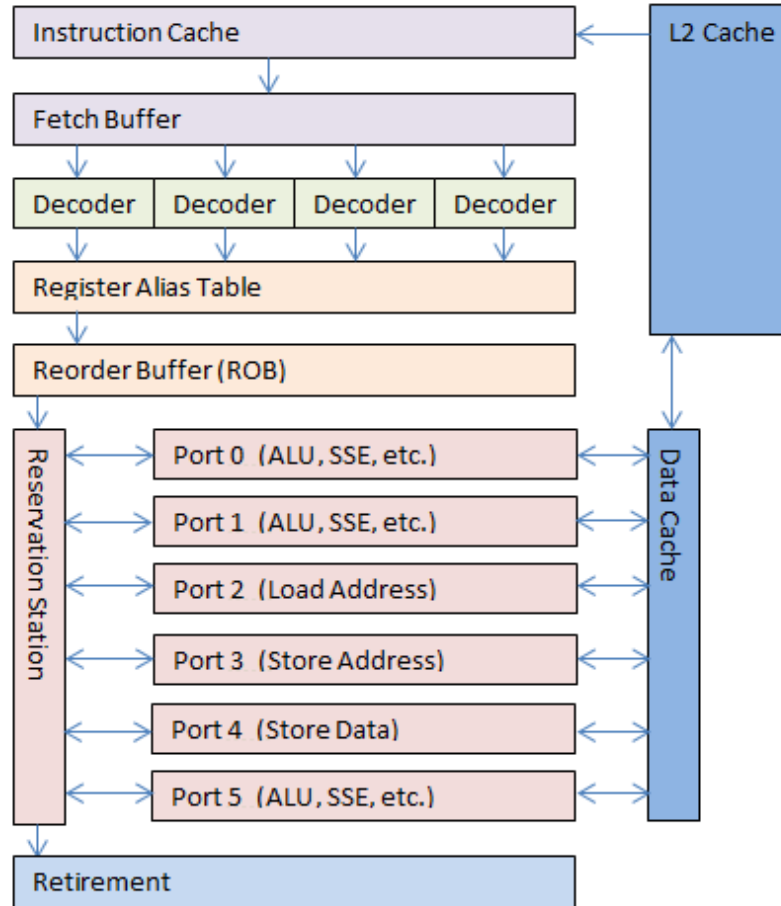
Instruction Cache

L2 Cache

Fetch Buffer

Decoder

Decoder

Decoder

Decoder

Register Alias Table

Reorder Buffer (ROB)

Reservation Station

Port 0 (ALU, SSE, etc.)

Port 1 (ALU, SSE, etc.)

Port 2 (Load Address)

Port 3 (Store Address)

Port 4 (Store Data)

Port 5 (ALU, SSE, etc.)

Data Cache

Retirement